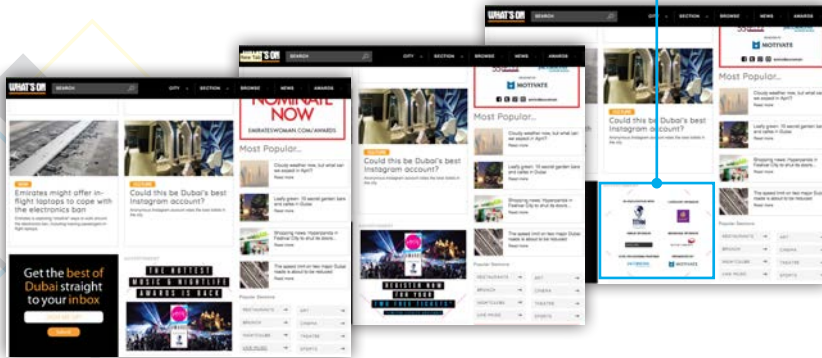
WHAT'S ON SEARCH CITY SECTION BROWSE NEWS AWARDS

Emirates might offer in-flight laptops to cope with the electronics ban

Could this be Dubai's best Instagram account?

Get the best of Dubai straight to your inbox

THE HOTTEST MUSIC & NIGHTLIFE AWARDS IS BACK

Popular Sections

RESTAURANTS ART
BRUNCH CINEMA
NIGHTCLUBS THEATRE
LIVE MUSIC SPORTS

WHAT'S ON SEARCH CITY SECTION BROWSE NEWS AWARDS

NOMINATE NOW

EMIRATESWOMAN.COM/AWARDS

Most Popular...

Could this be Dubai's best Instagram account?

Cloudy weather now, but what can we expect in April?
Read more

Leafy green: 10 secret garden bars and cafes in Dubai
Read more

Shopping news: Hyperpanda in Festival City to shut its doors
Read more

The speed limit on two major Dubai roads is about to be reduced
Read more

REGISTER NOW

Popular Sections

RESTAURANTS ART
BRUNCH CINEMA
NIGHTCLUBS THEATRE
LIVE MUSIC SPORTS

WHAT'S ON SEARCH CITY SECTION BROWSE NEWS AWARDS

MOTIVATE

Most Popular...

Could this be Dubai's best Instagram account?

Cloudy weather now, but what can we expect in April?
Read more

Leafy green: 10 secret garden bars and cafes in Dubai
Read more

Shopping news: Hyperpanda in Festival City to shut its doors
Read more

The speed limit on two major Dubai roads is about to be reduced
Read more

MOTIVATE

Popular Sections

RESTAURANTS ART
BRUNCH CINEMA
NIGHTCLUBS THEATRE
LIVE MUSIC SPORTS